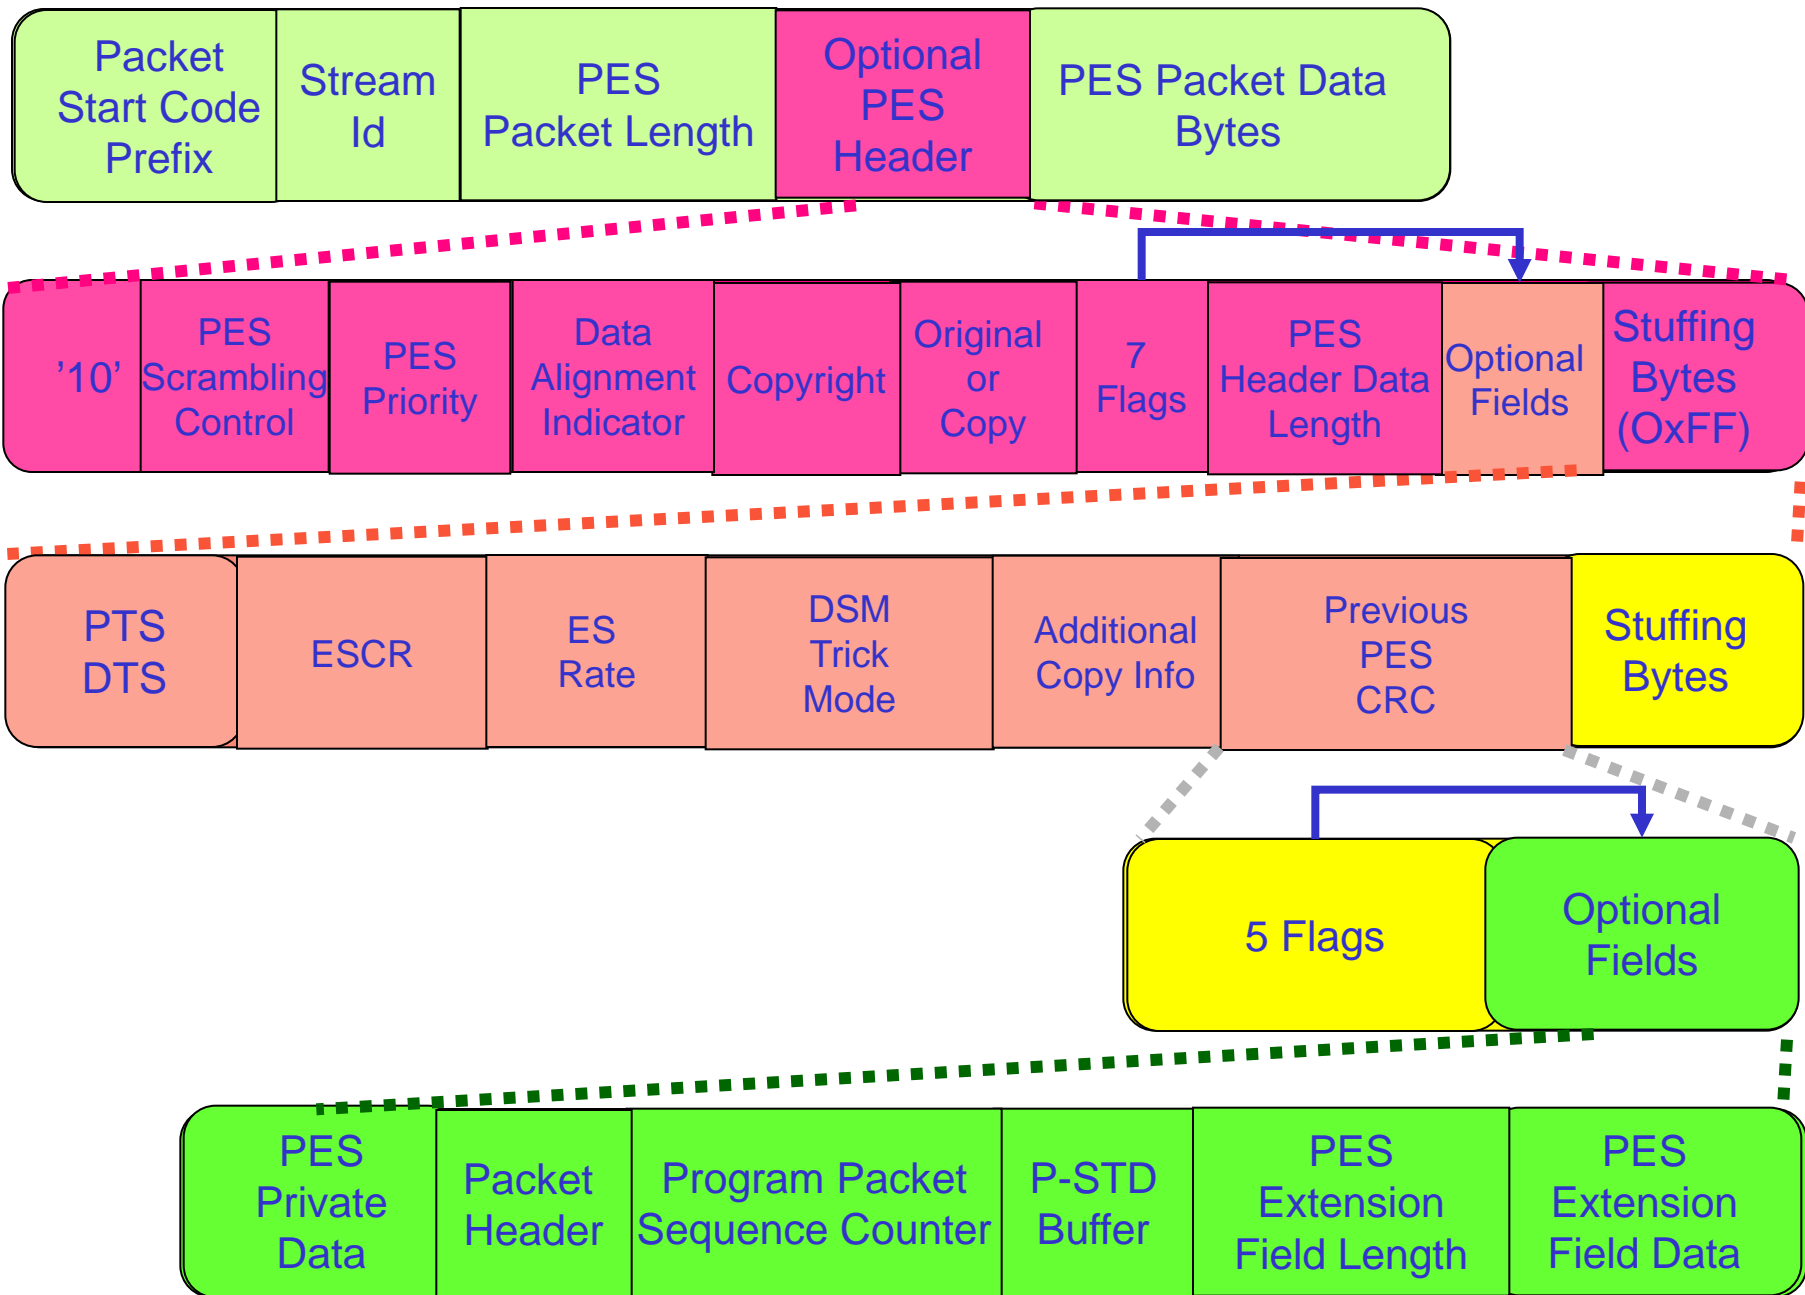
Packet Start Code Prefix

Stream Id

PES Packet Length

Optional PES Header

PES Packet Data Bytes

'10'

PES Scrambling Control

PES Priority

Data Alignment Indicator

Copyright

Original or Copy

7 Flags

PES Header Data Length

Optional Fields

Stuffing Bytes (OxFF)

PTS DTS

ESCR

ES Rate

DSM Trick Mode

Additional Copy Info

Previous PES CRC

Stuffing Bytes

5 Flags

Optional Fields

PES Private Data

Packet Header

Program Packet Sequence Counter

P-STD Buffer

PES Extension Field Length

PES Extension Field Data